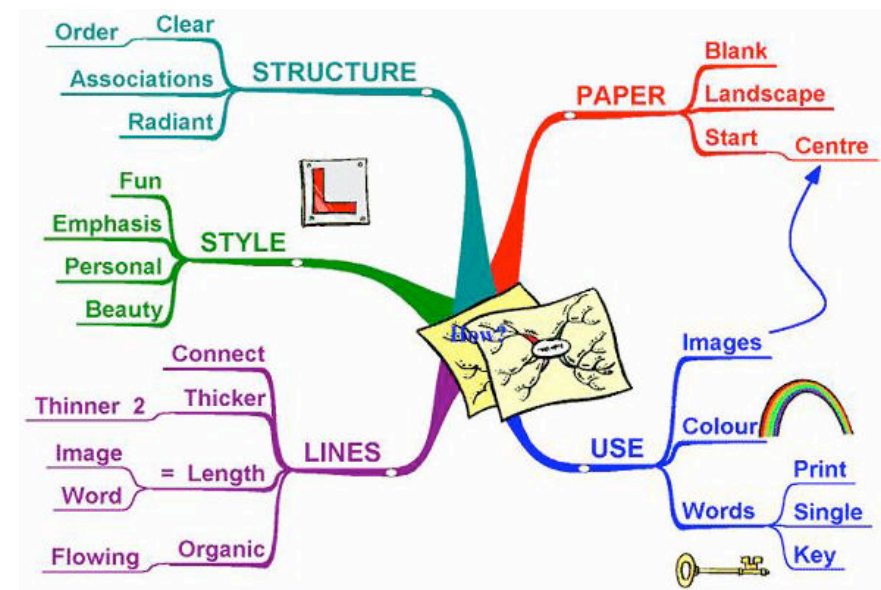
Order
Clear
Associations
STRUCTURE
Radiant

PAPER
Blank
Landscape
Start
Centre

Fun
Emphasis
STYLE
Personal
Beauty

How?

Connect
Thinner 2
Thicker
Image
= Length
LINES
Word
Flowing
Organic

Images
Colour
USE
Print
Words
Single
Key